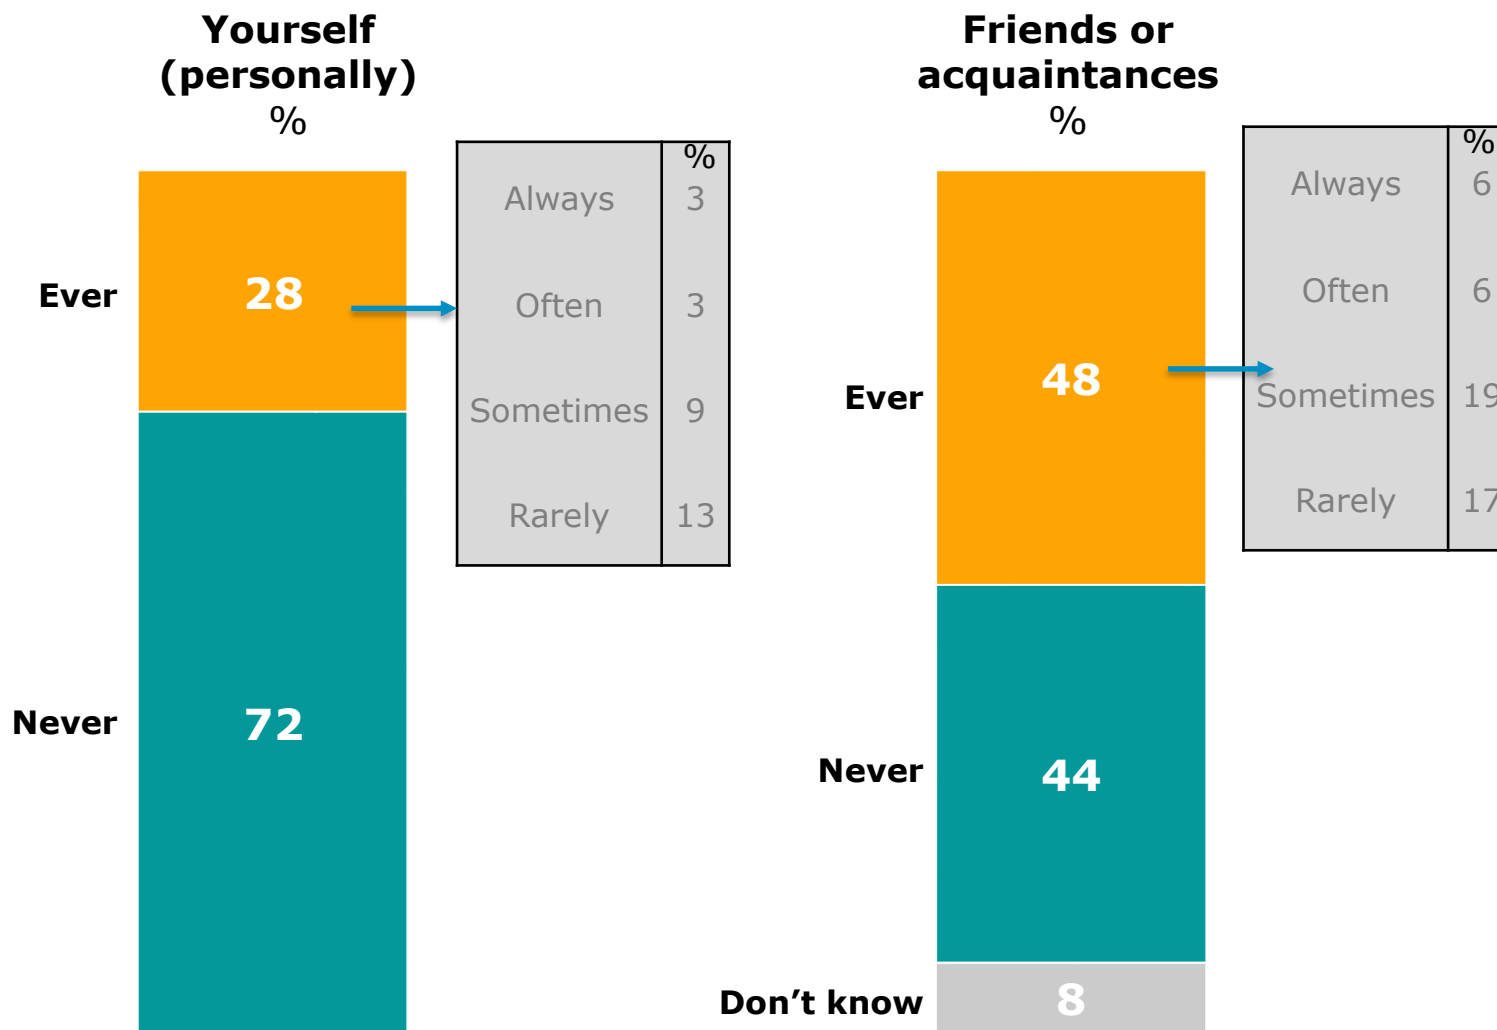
Yourself (personally)
%

Ever 28
Never 72

| | % |
|---|---|
| Always | 3 |
| Often | 3 |
| Sometimes | 9 |
| Rarely | 13 |

Friends or acquaintances
%

Ever 48
Never 44
Don’t know 8

| | % |
|---|---|
| Always | 6 |
| Often | 6 |
| Sometimes | 19 |
| Rarely | 17 |